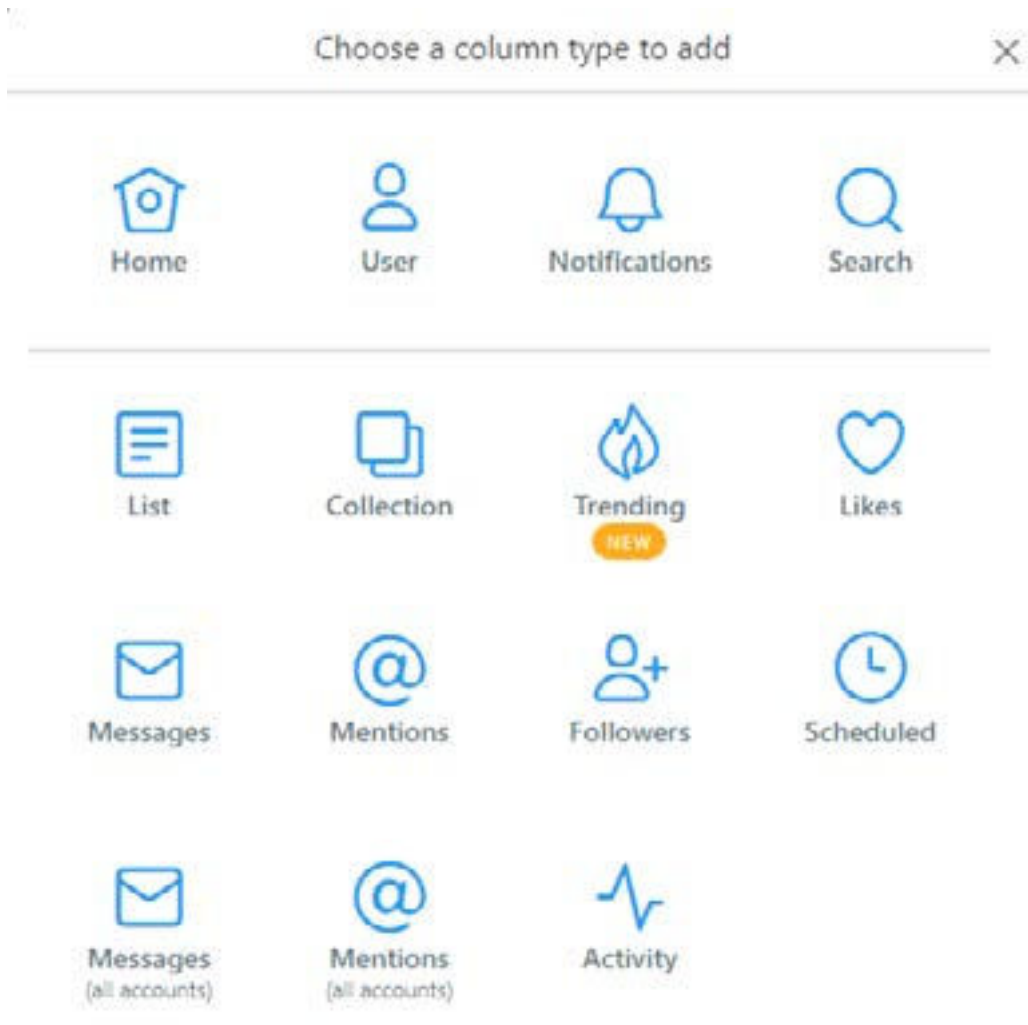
Choose a column type to add

×

Home

User

Notifications

Search

List

Collection

Trending
NEW

Likes

Messages

Mentions

Followers

Scheduled

Messages
(all accounts)

Mentions
(all accounts)

Activity